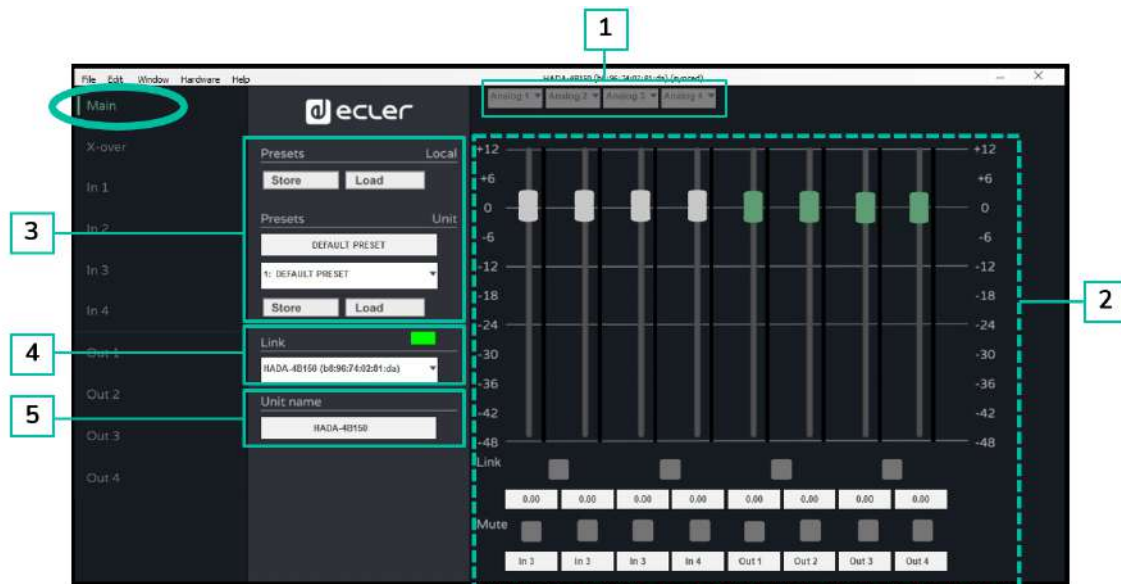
1

File Edit Window Hardware Help

HADA-4B150 (b8:96:74:02:81:da) (synced)

Analog 1 Analog 2 Analog 3 Analog 4

Main
X-over
In 1
In 2
In 3
In 4
Out 1
Out 2
Out 3
Out 4

ecler

3

Presets Local
Store Load

Presets Unit
DEFAULT PRESET
1: DEFAULT PRESET
Store Load

4

Link
HADA-4B150 (b8:96:74:02:81:da)

5

Unit name
HADA-4B150

+12 +6 0 -6 -12 -18 -24 -30 -36 -42 -48

+12 +6 0 -6 -12 -18 -24 -30 -36 -42 -48

2

Link

0.00 0.00 0.00 0.00 0.00 0.00 0.00 0.00

Mute

In 1 In 2 In 3 In 4 Out 1 Out 2 Out 3 Out 4